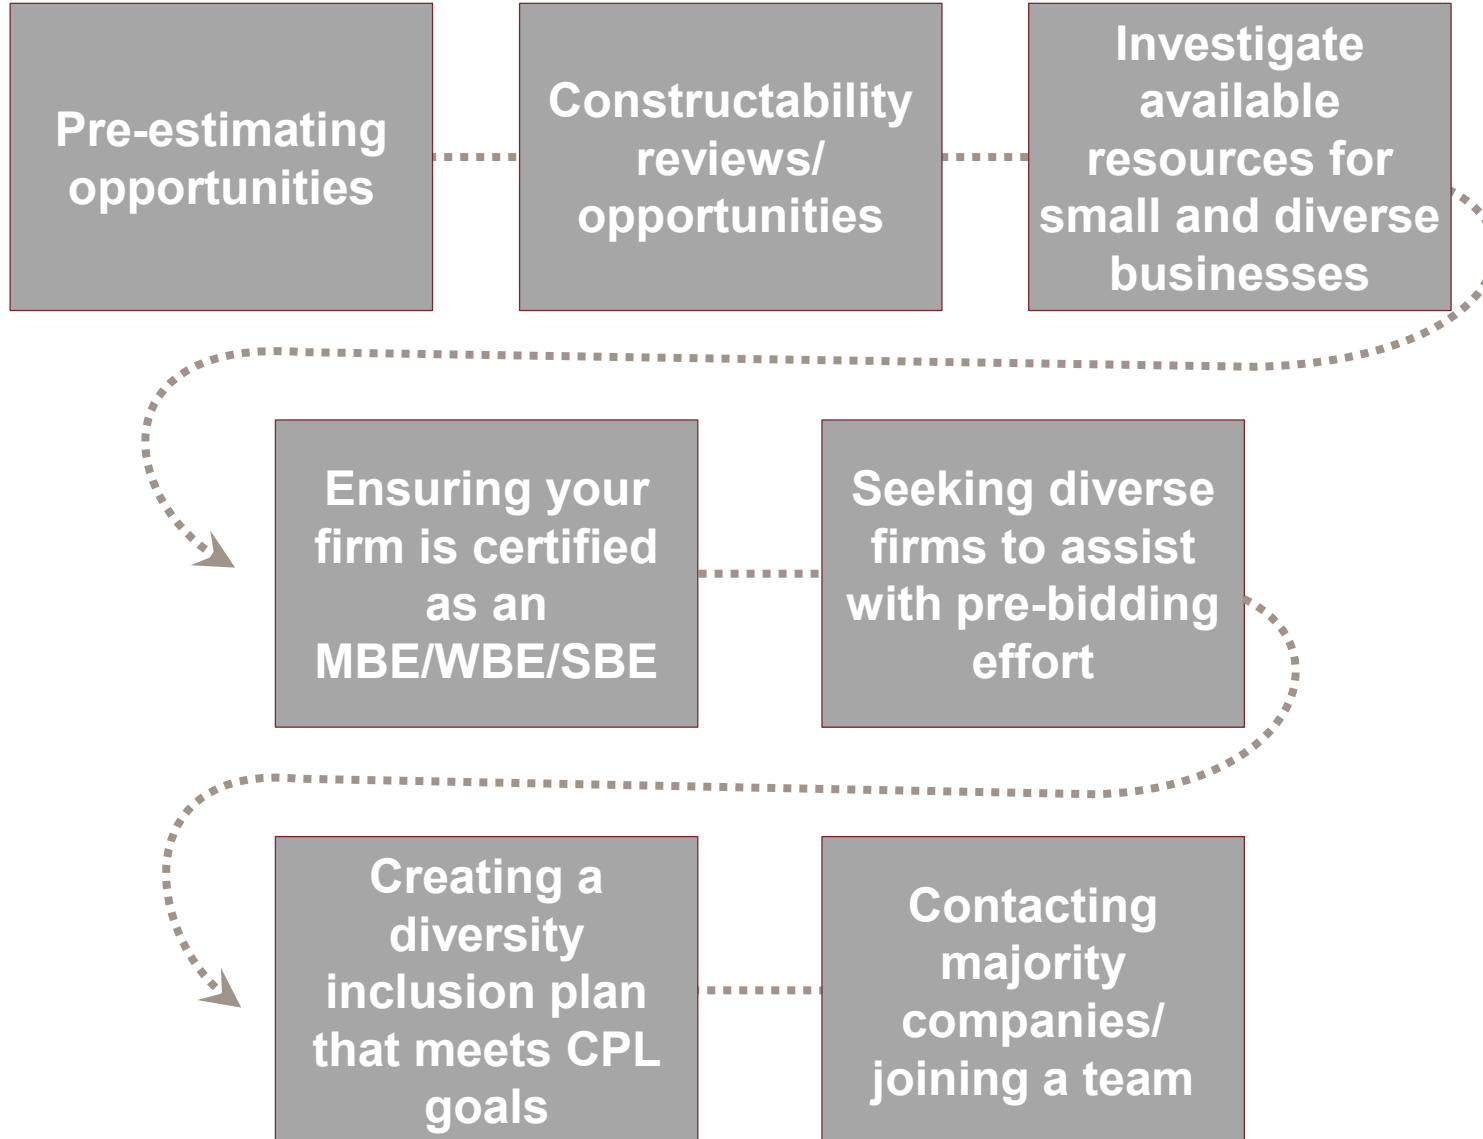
Pre-estimating opportunities

Constructability reviews/ opportunities

Investigate available resources for small and diverse businesses

Ensuring your firm is certified as an MBE/WBE/SBE

Seeking diverse firms to assist with pre-bidding effort

Creating a diversity inclusion plan that meets CPL goals

Contacting majority companies/ joining a team